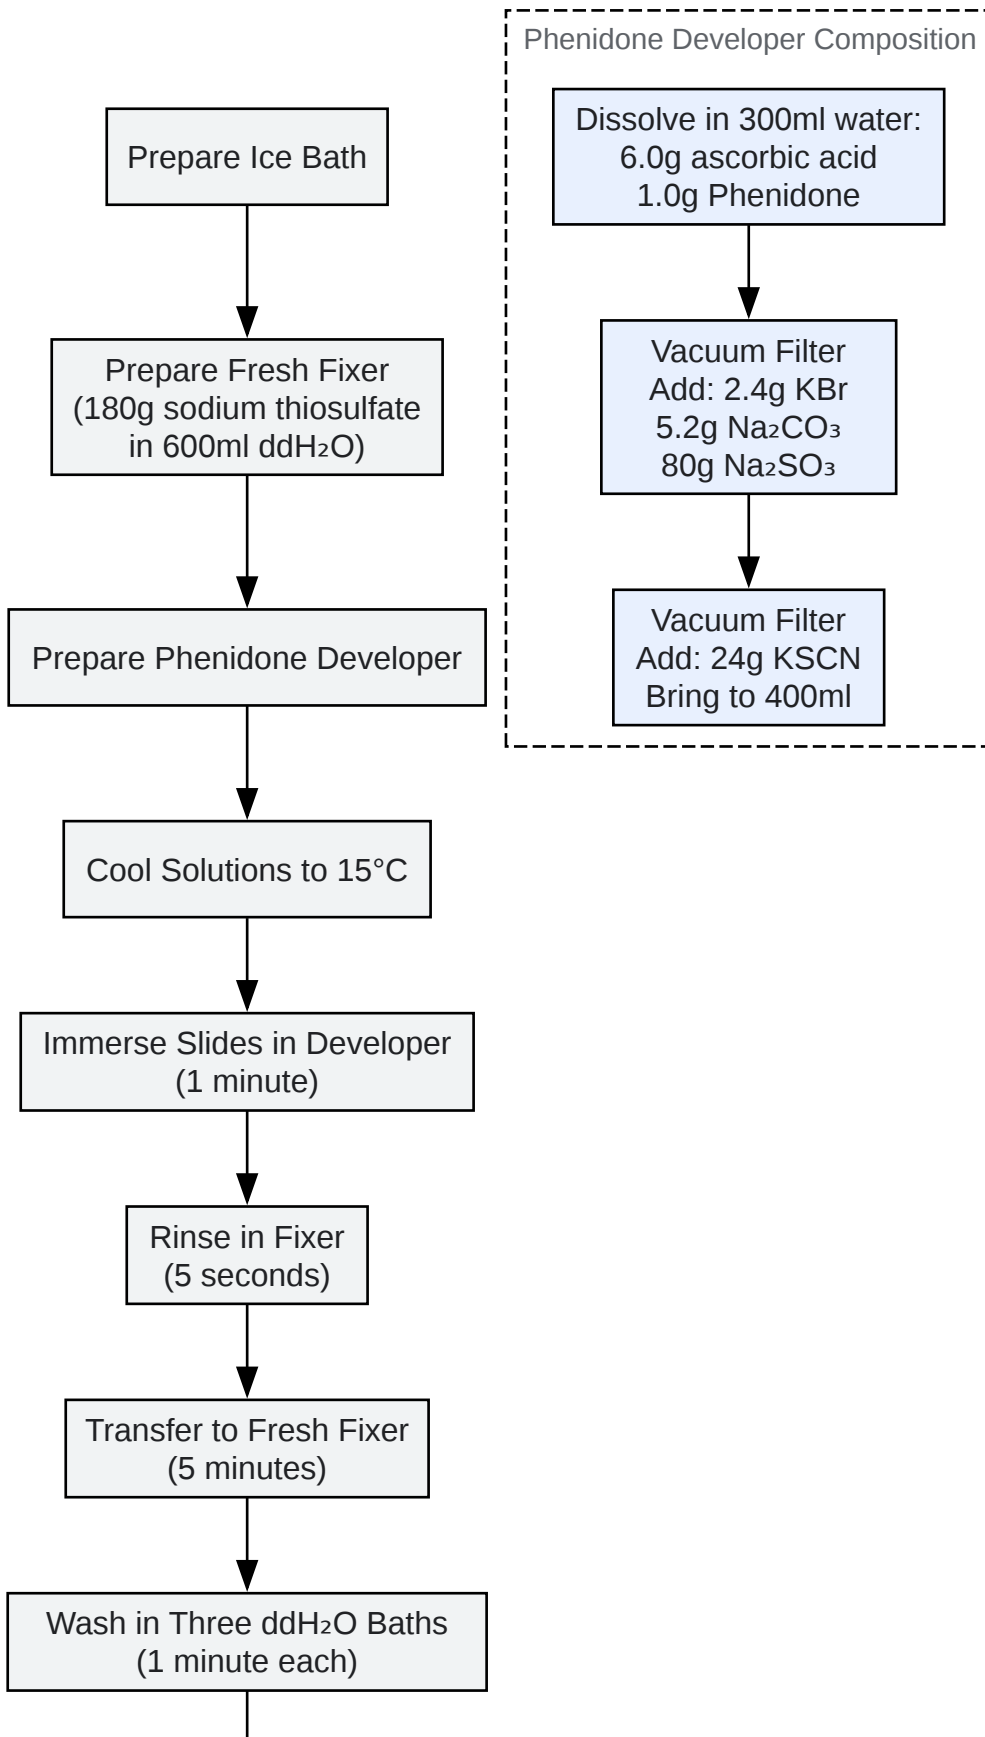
Prepare Ice Bath

Prepare Fresh Fixer (180g sodium thiosulfate in 600ml ddH$_2$O)

Prepare Phenidone Developer

Cool Solutions to 15°C

Immerse Slides in Developer (1 minute)

Rinse in Fixer (5 seconds)

Transfer to Fresh Fixer (5 minutes)

Wash in Three ddH$_2$O Baths (1 minute each)

Phenidone Developer Composition

Dissolve in 300ml water: 6.0g ascorbic acid 1.0g Phenidone

Vacuum Filter Add: 2.4g KBr 5.2g $Na_2CO_3$ 80g $Na_2SO_3$

Vacuum Filter Add: 24g KSCN Bring to 400ml